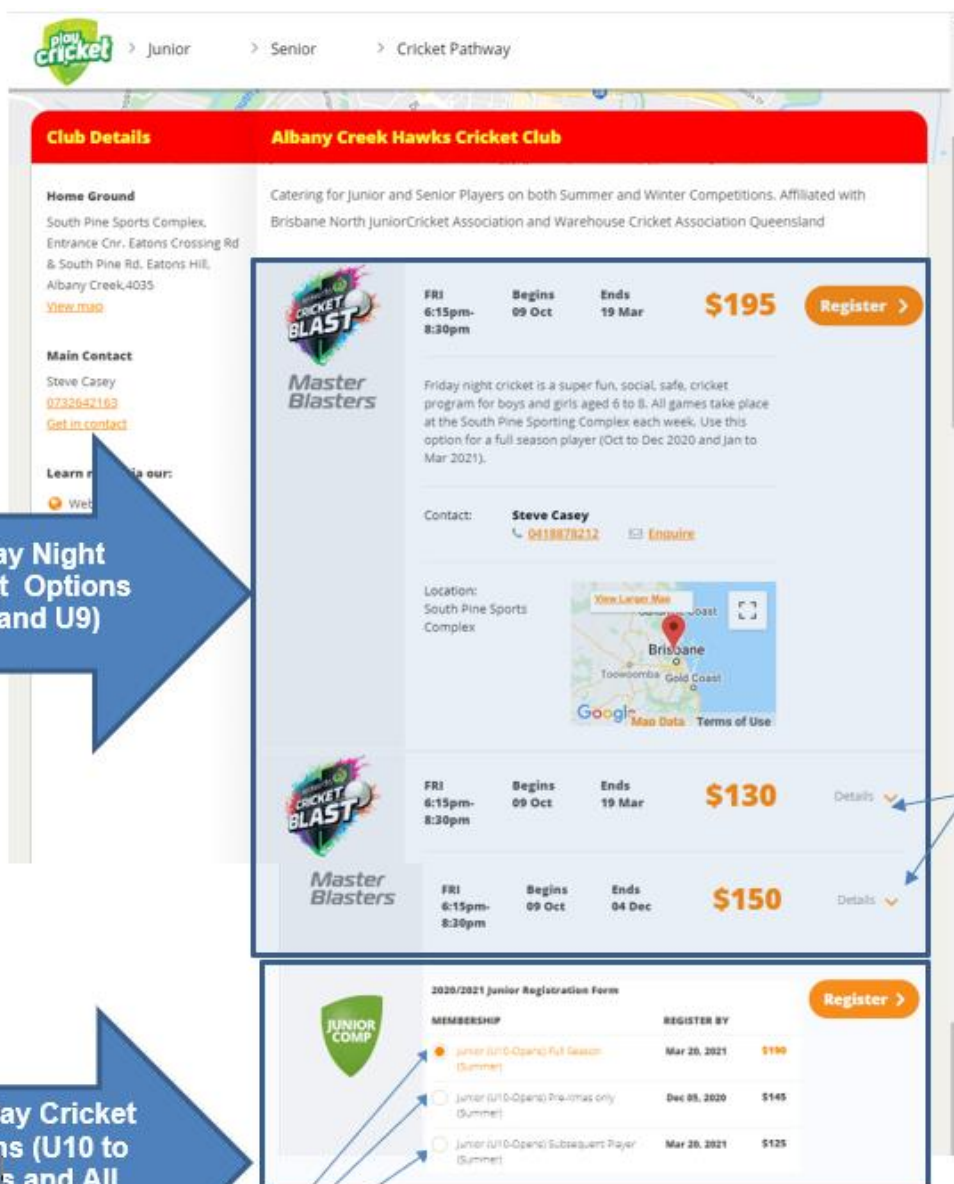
play cricket > Junior > Senior > Cricket Pathway

Club Details

Albany Creek Hawks Cricket Club

Home Ground

South Pine Sports Complex, Entrance Cnr. Eatons Crossing Rd & South Pine Rd, Eatons Hill, Albany Creek,4035

View map

Main Contact

Steve Casey

0732642163

Get in contact

Learn m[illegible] via our:

Web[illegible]

Catering for Junior and Senior Players on both Summer and Winter Competitions. Affiliated with Brisbane North JuniorCricket Association and Warehouse Cricket Association Queensland

CRICKET BLAST

Master Blasters

FRI 6:15pm-8:30pm | Begins 09 Oct | Ends 19 Mar | $195 | Register >

Friday night cricket is a super fun, social, safe, cricket program for boys and girls aged 6 to 8. All games take place at the South Pine Sporting Complex each week. Use this option for a full season player (Oct to Dec 2020 and Jan to Mar 2021).

Contact: Steve Casey 0418878212 Enquire

Location: South Pine Sports Complex

View Larger Map

Brisbane

Toowoomba Gold Coast

Google Map Data Terms of Use

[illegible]ay Night
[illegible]t Options
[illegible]and U9)

CRICKET BLAST

FRI 6:15pm-8:30pm | Begins 09 Oct | Ends 19 Mar | $130 | Details

Master Blasters

FRI 6:15pm-8:30pm | Begins 09 Oct | Ends 04 Dec | $150 | Details

JUNIOR COMP

2020/2021 Junior Registration Form

Register >

| MEMBERSHIP | REGISTER BY | |
|---|---|---|
| Junior (U10-Opens) Full Season (Summer) | Mar 20, 2021 | $190 |
| Junior (U10-Opens) Pre-Xmas only (Summer) | Dec 05, 2020 | $145 |
| Junior (U10-Opens) Subsequent Player (Summer) | Mar 20, 2021 | $125 |

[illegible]ay Cricket
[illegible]ns (U10 to
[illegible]s and All